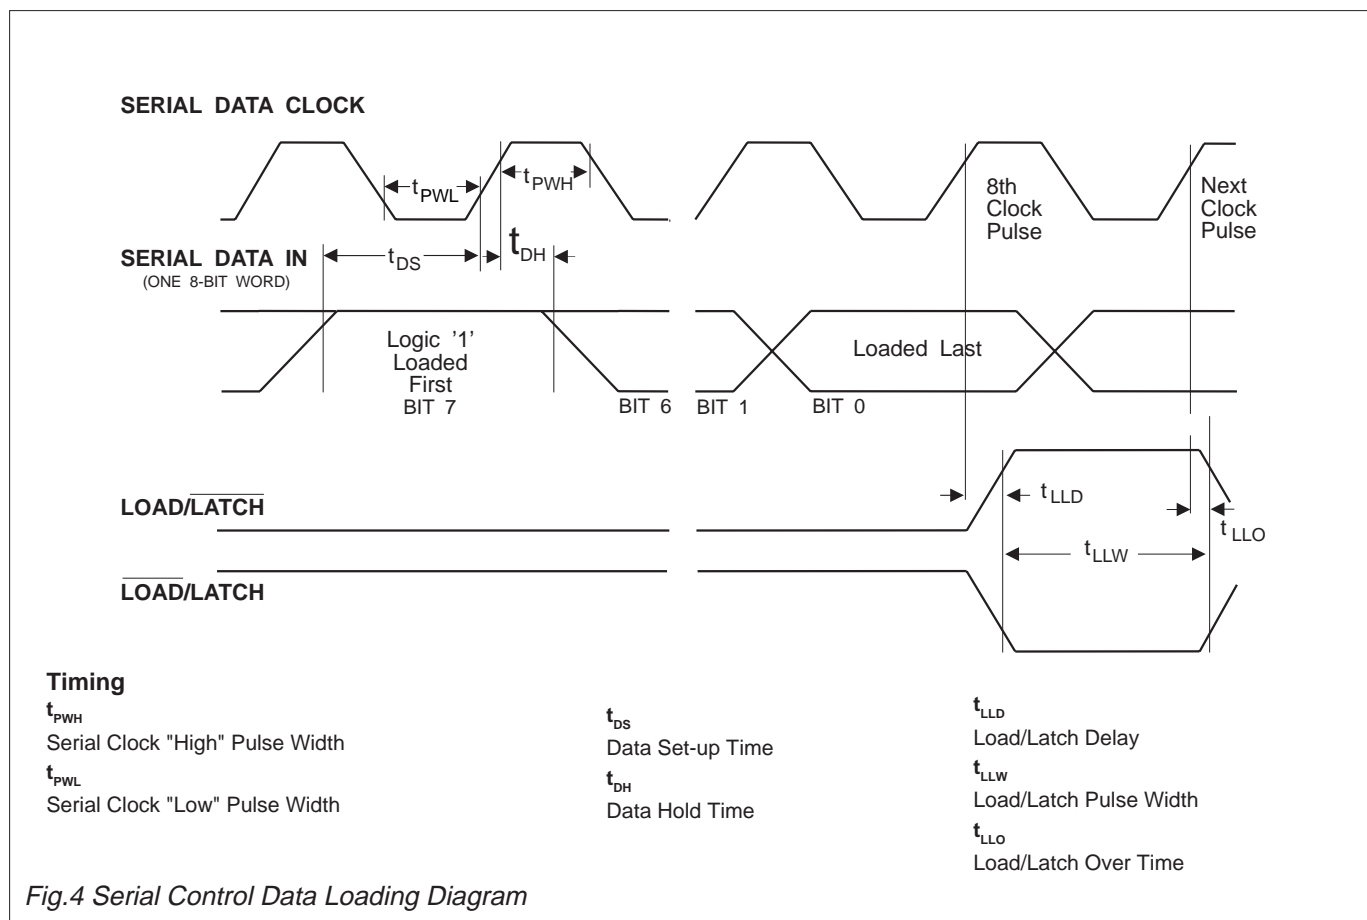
SERIAL DATA CLOCK

$t_{PWL}$ $t_{PWH}$

8th Clock Pulse

Next Clock Pulse

SERIAL DATA IN
(ONE 8-BIT WORD)

$t_{DS}$ $t_{DH}$

Logic '1' Loaded First
BIT 7

BIT 6 BIT 1 BIT 0

Loaded Last

LOAD/$\overline{LATCH}$

$t_{LLD}$

$t_{LLO}$

$t_{LLW}$

$\overline{LOAD}$/LATCH

Timing

$t_{PWH}$
Serial Clock "High" Pulse Width

$t_{PWL}$
Serial Clock "Low" Pulse Width

$t_{DS}$
Data Set-up Time

$t_{DH}$
Data Hold Time

$t_{LLD}$
Load/Latch Delay

$t_{LLW}$
Load/Latch Pulse Width

$t_{LLO}$
Load/Latch Over Time

Fig.4 Serial Control Data Loading Diagram